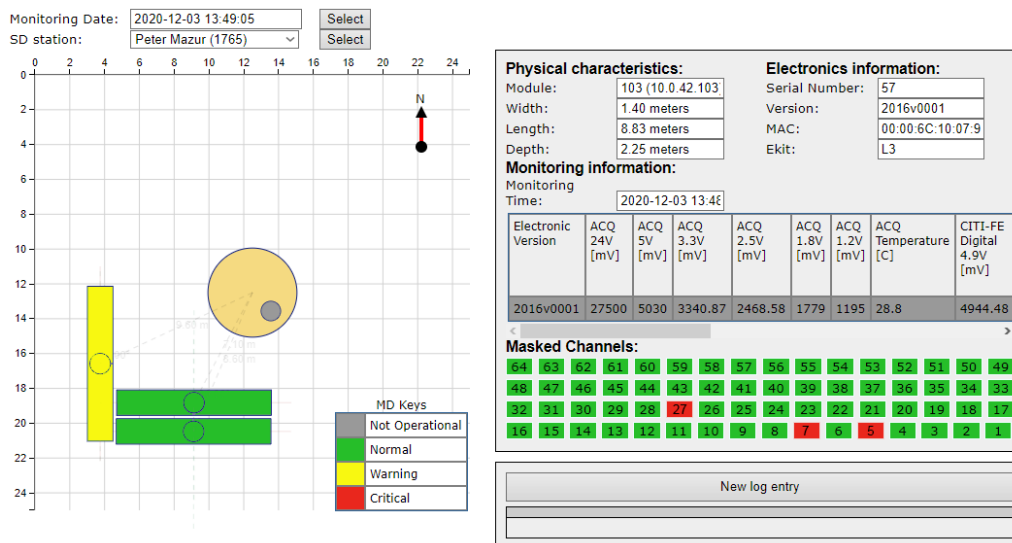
Monitoring Date: 2020-12-03 13:49:05 Select

SD station: Peter Mazur (1765) Select

0 2 4 6 8 10 12 14 16 18 20 22 24

0
2
4
6
8
10
12
14
16
18
20
22
24

N

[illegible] m

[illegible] m

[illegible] m

MD Keys

| | |
|---|---|
| | Not Operational |
| | Normal |
| | Warning |
| | Critical |

**Physical characteristics:**

Module: 103 (10.0.42.103

Width: 1.40 meters

Length: 8.83 meters

Depth: 2.25 meters

**Electronics information:**

Serial Number: 57

Version: 2016v0001

MAC: 00:00:6C:10:07:9

Ekit: L3

**Monitoring information:**

Monitoring Time: 2020-12-03 13:4

| Electronic Version | ACQ 24V [mV] | ACQ 5V [mV] | ACQ 3.3V [mV] | ACQ 2.5V [mV] | ACQ 1.8V [mV] | ACQ 1.2V [mV] | ACQ Temperature [C] | CITI-FE Digital 4.9V [mV] |
|---|---|---|---|---|---|---|---|---|
| 2016v0001 | 27500 | 5030 | 3340.87 | 2468.58 | 1779 | 1195 | 28.8 | 4944.48 |

**Masked Channels:**

64 63 62 61 60 59 58 57 56 55 54 53 52 51 50 49
48 47 46 45 44 43 42 41 40 39 38 37 36 35 34 33
32 31 30 29 28 27 26 25 24 23 22 21 20 19 18 17
16 15 14 13 12 11 10 9 8 7 6 5 4 3 2 1

New log entry